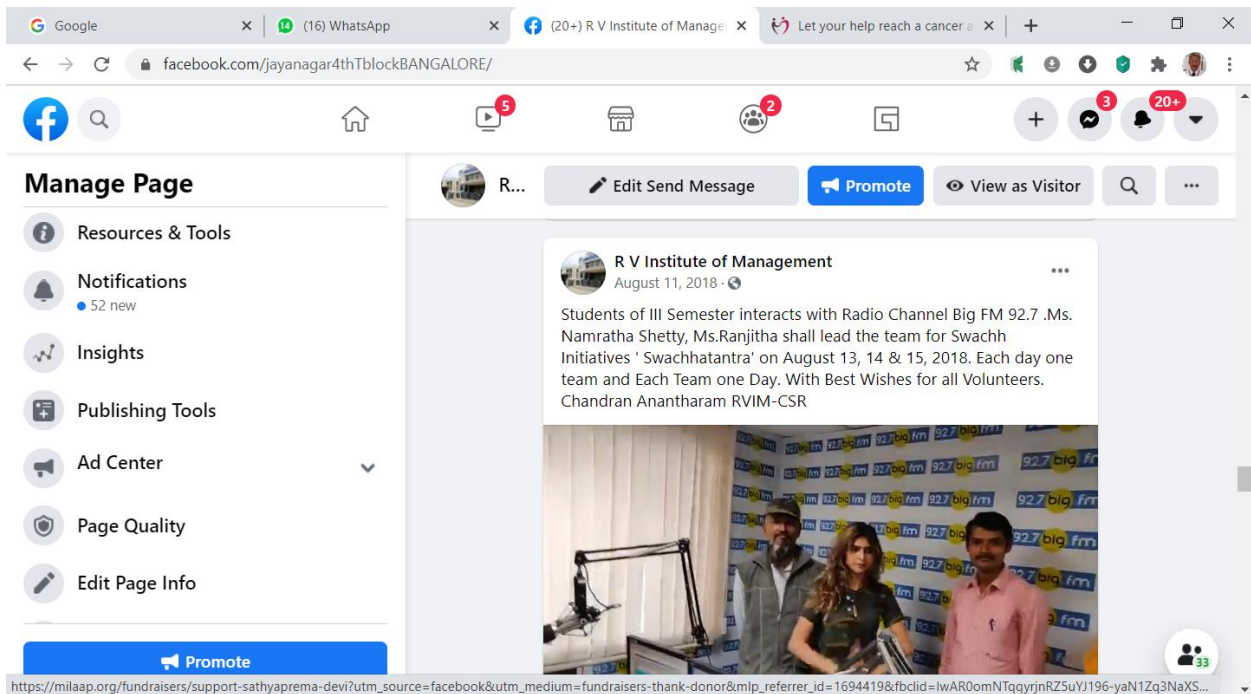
Google
(16) WhatsApp
(20+) R V Institute of Manage
Let your help reach a cancer a
facebook.com/jayanagar4thTblockBANGALORE/

5
2
3
20+

Manage Page
Resources & Tools
Notifications
• 52 new
Insights
Publishing Tools
Ad Center
Page Quality
Edit Page Info
Promote

R...
Edit Send Message
Promote
View as Visitor

R V Institute of Management
August 11, 2018 ·

Students of III Semester interacts with Radio Channel Big FM 92.7 .Ms. Namratha Shetty, Ms.Ranjitha shall lead the team for Swachh Initiatives ' Swachhatantra' on August 13, 14 & 15, 2018. Each day one team and Each Team one Day. With Best Wishes for all Volunteers. Chandran Anantharam RVIM-CSR

92.7 big fm

33

https://milaap.org/fundraisers/support-sathyaprema-devi?utm_source=facebook&utm_medium=fundraisers-thank-donor&mlp_referrer_id=1694419&fbclid=IwAR0omNTqqyrjnRZ5uYJ196-yaN1Zq3NaXS...